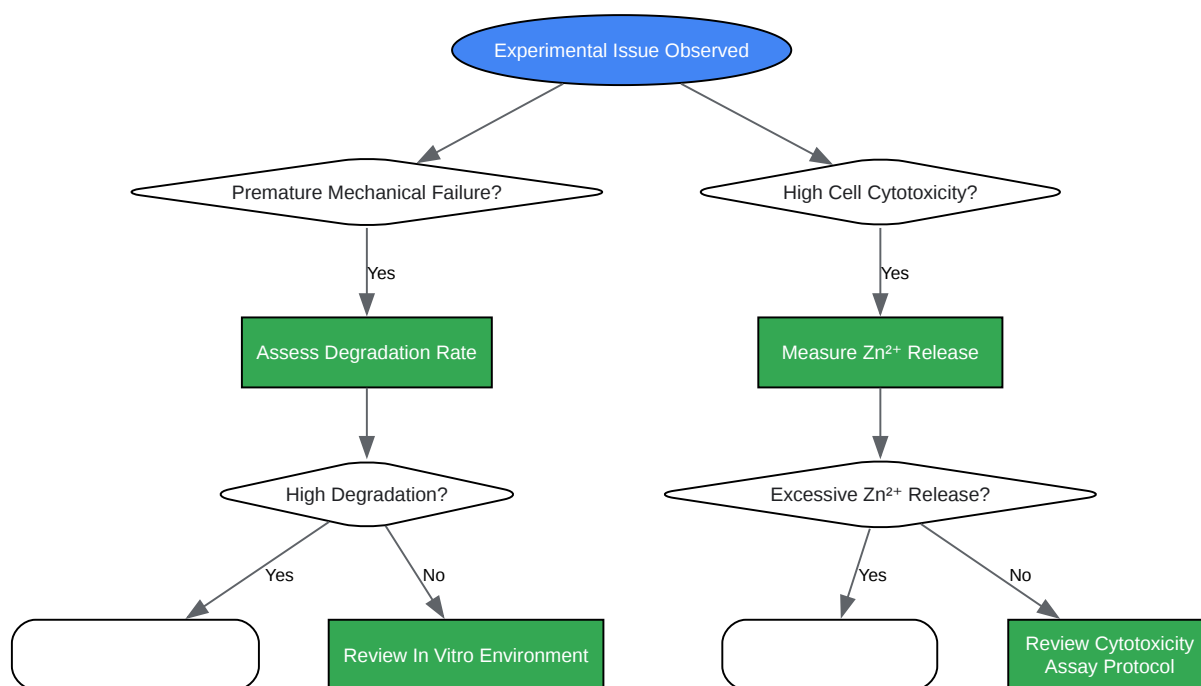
Experimental Issue Observed

Premature Mechanical Failure?

Yes

Assess Degradation Rate

High Degradation?

Yes

No

Review In Vitro Environment

High Cell Cytotoxicity?

Yes

Measure $Zn^{2+}$ Release

Excessive $Zn^{2+}$ Release?

Yes

No

Review Cytotoxicity Assay Protocol